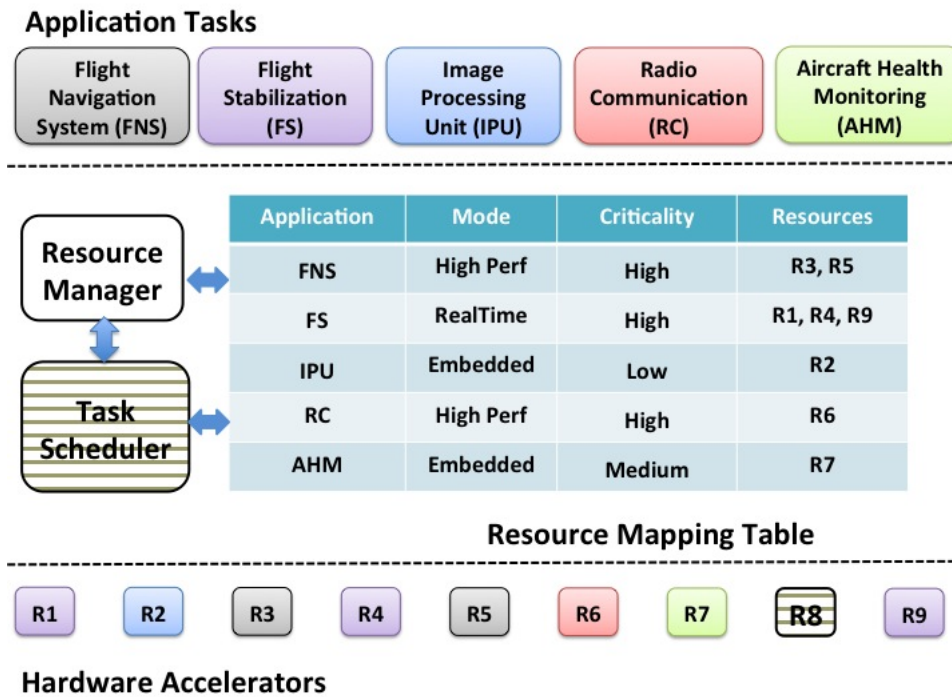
Application Tasks

Flight Navigation System (FNS)

Flight Stabilization (FS)

Image Processing Unit (IPU)

Radio Communication (RC)

Aircraft Health Monitoring (AHM)

Resource Manager

Task Scheduler

| Application | Mode | Criticality | Resources |
|---|---|---|---|
| FNS | High Perf | High | R3, R5 |
| FS | RealTime | High | R1, R4, R9 |
| IPU | Embedded | Low | R2 |
| RC | High Perf | High | R6 |
| AHM | Embedded | Medium | R7 |

Resource Mapping Table

R1 R2 R3 R4 R5 R6 R7 R8 R9

Hardware Accelerators